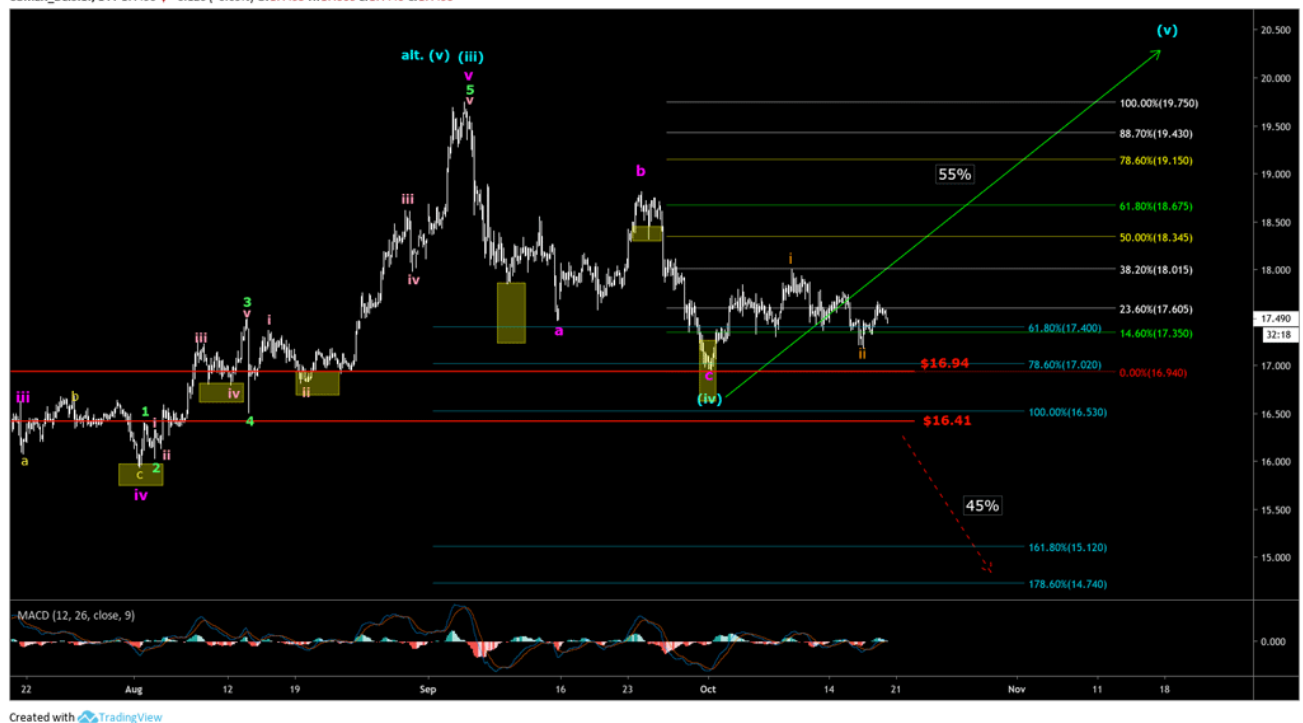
(v)

alt. (v) (iii)

v

5

v

100.00%(19.750)

88.70%(19.430)

78.60%(19.150)

55%

b

61.80%(18.675)

50.00%(18.345)

iii

38.20%(18.015)

i

23.60%(17.605)

17.490

32:18

3

v

i

iii

61.80%(17.400)

14.60%(17.350)

iv

a

ii

$16.94

78.60%(17.020)

0.00%(16.940)

c

iv

ii

iii

b

(iv)

100.00%(16.530)

1

4

$16.41

i

ii

a

2

c

iv

45%

161.80%(15.120)

178.60%(14.740)

MACD (12, 26, close, 9)

0.000

20.500

20.000

19.500

19.000

18.500

18.000

17.500

17.000

16.500

16.000

15.500

15.000

22

Aug

12

19

Sep

16

23

Oct

14

21

Nov

11

18

Created with TradingView